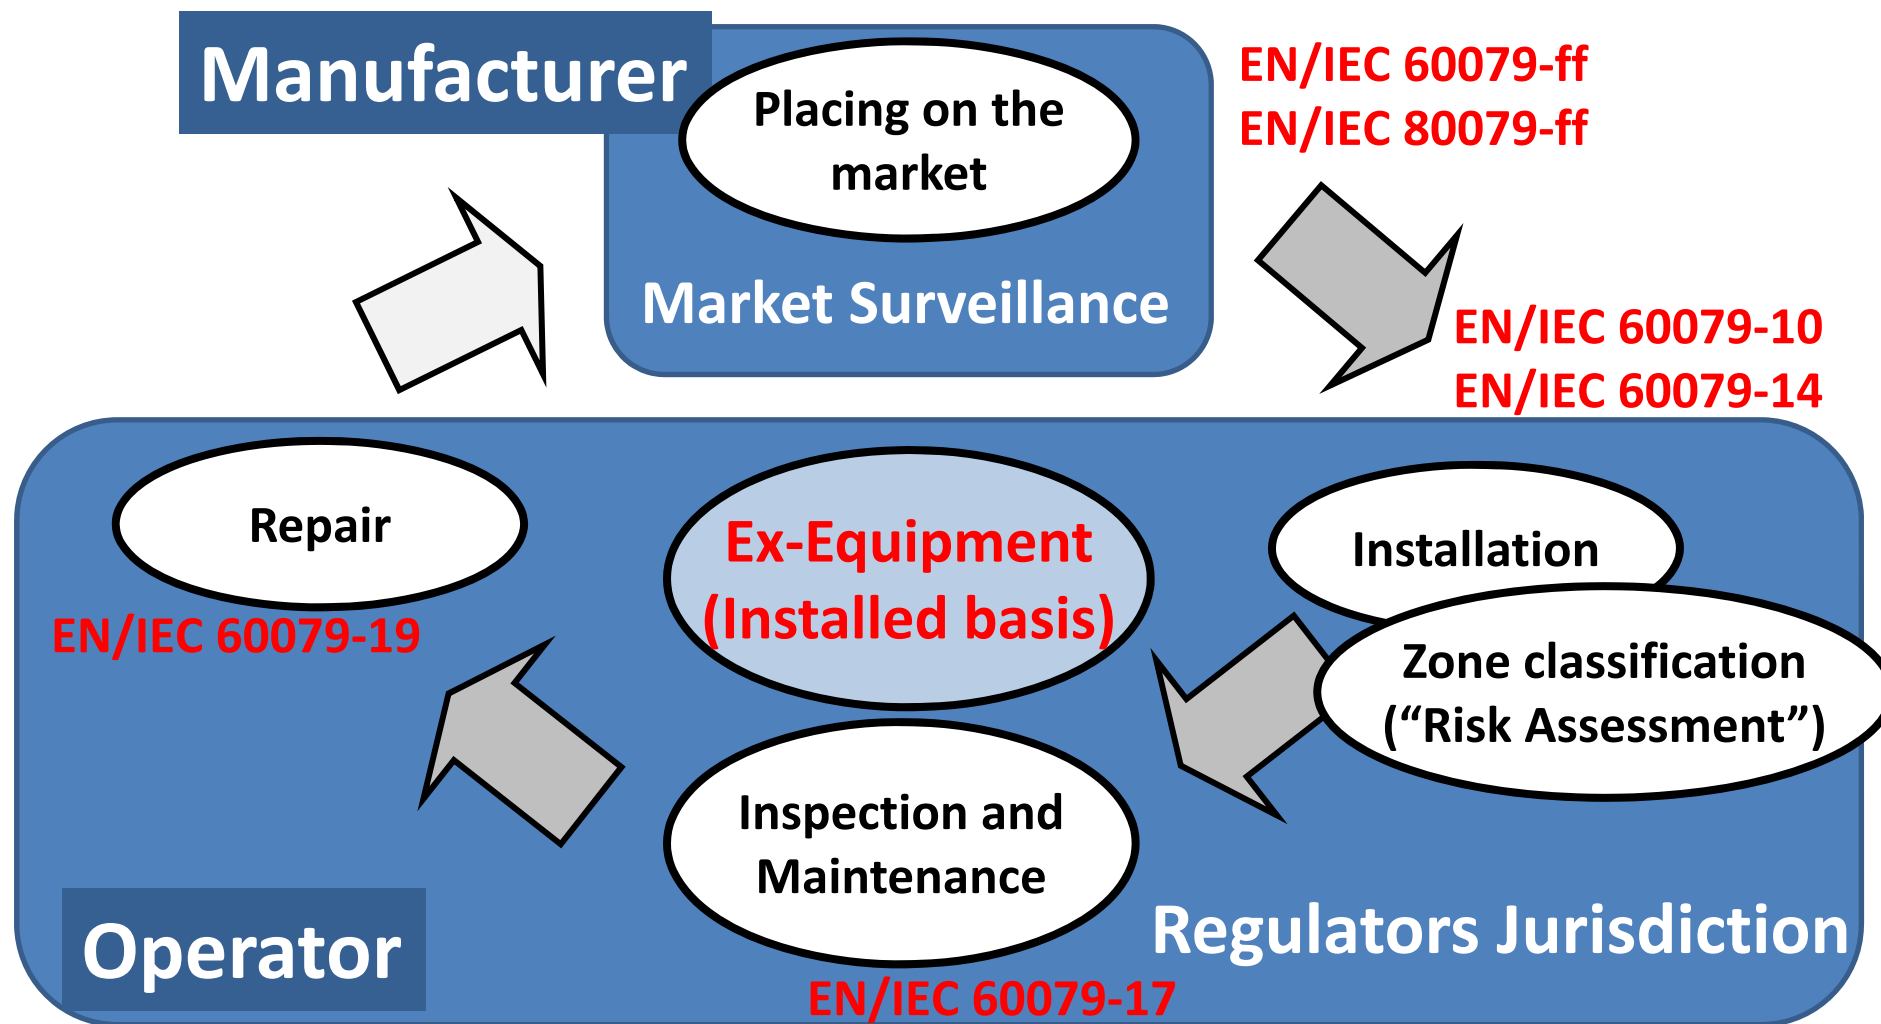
Manufacturer

Placing on the market

Market Surveillance

EN/IEC 60079-ff
EN/IEC 80079-ff

EN/IEC 60079-10
EN/IEC 60079-14

Repair

EN/IEC 60079-19

Ex-Equipment (Installed basis)

Installation

Zone classification (“Risk Assessment”)

Inspection and Maintenance

Regulators Jurisdiction

Operator

EN/IEC 60079-17